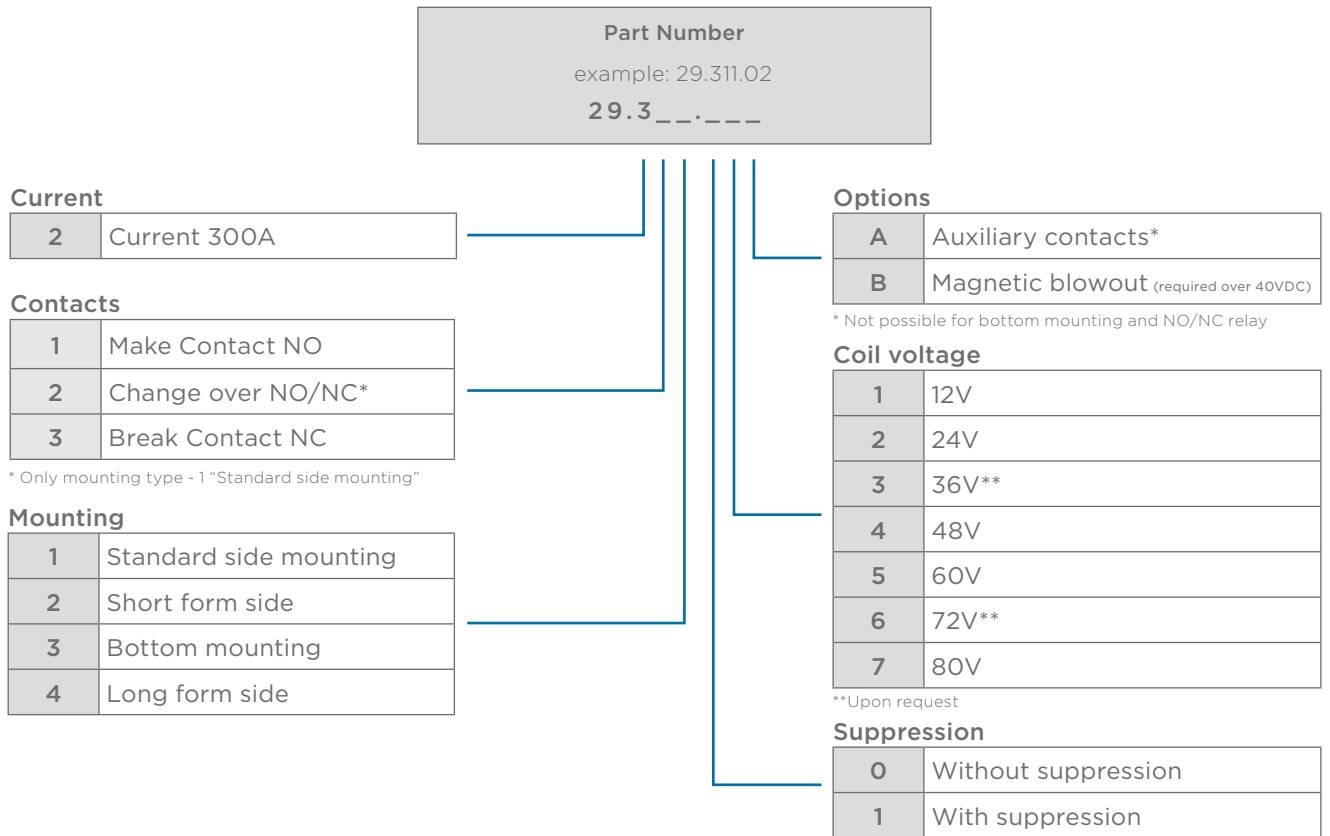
Part Number
example: 29.311.02
29.3__.___

Current

| 2 | Current 300A |
|---|---|

Contacts

| 1 | Make Contact NO |
|---|---|
| 2 | Change over NO/NC* |
| 3 | Break Contact NC |

* Only mounting type - 1 "Standard side mounting"

Mounting

| 1 | Standard side mounting |
|---|---|
| 2 | Short form side |
| 3 | Bottom mounting |
| 4 | Long form side |

Options

| A | Auxiliary contacts* |
|---|---|
| B | Magnetic blowout (required over 40VDC) |

* Not possible for bottom mounting and NO/NC relay

Coil voltage

| 1 | 12V |
|---|---|
| 2 | 24V |
| 3 | 36V** |
| 4 | 48V |
| 5 | 60V |
| 6 | 72V** |
| 7 | 80V |

**Upon request

Suppression

| 0 | Without suppression |
|---|---|
| 1 | With suppression |